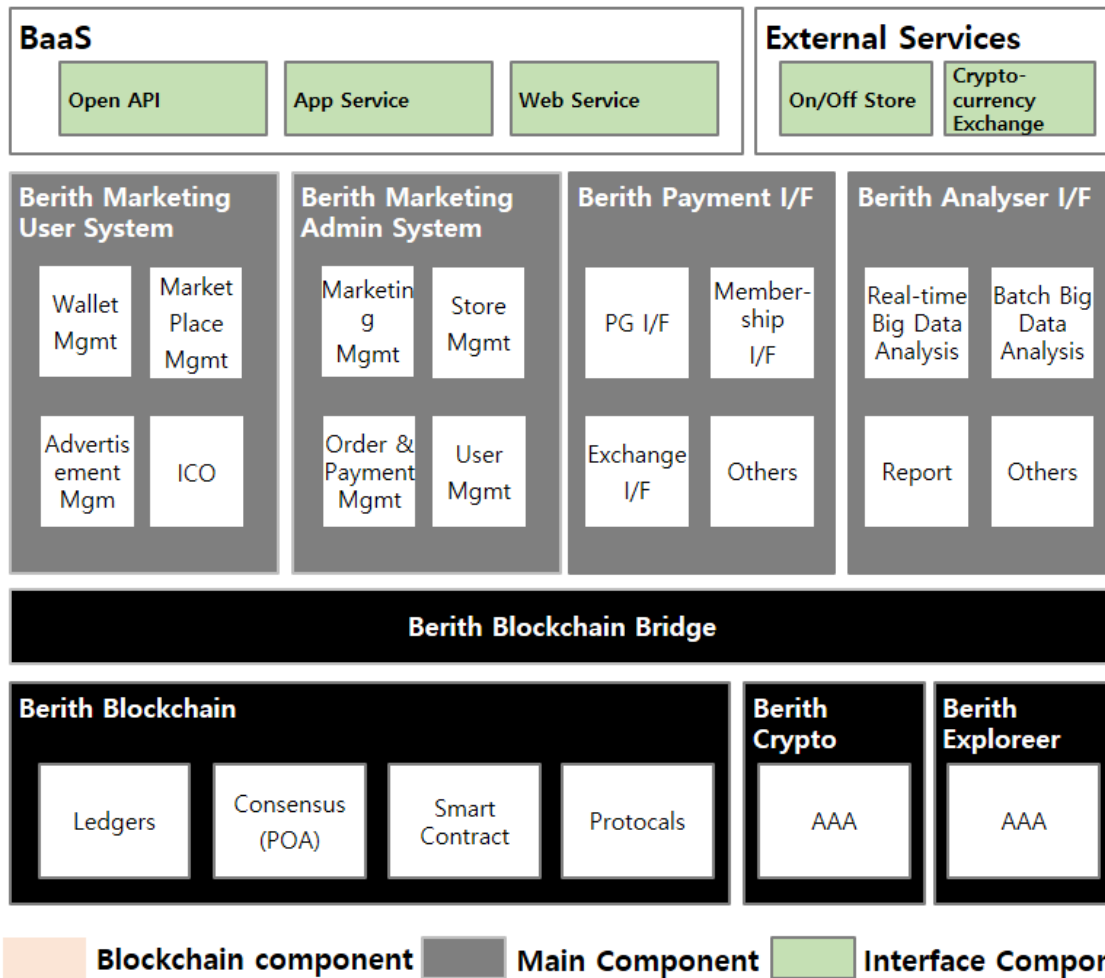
BaaS

Open API

App Service

Web Service

External Services

On/Off Store

Cryptocurrency Exchange

Berith Marketing User System

Wallet Mgmt

Market Place Mgmt

Advertisement Mgm

ICO

Berith Marketing Admin System

Marketing Mgmt

Store Mgmt

Order & Payment Mgmt

User Mgmt

Berith Payment I/F

PG I/F

Membership I/F

Exchange I/F

Others

Berith Analyser I/F

Real-time Big Data Analysis

Batch Big Data Analysis

Report

Others

Berith Blockchain Bridge

Berith Blockchain

Ledgers

Consensus (POA)

Smart Contract

Protocals

Berith Crypto

AAA

Berith Exploreer

AAA

Blockchain component

Main Component

Interface Compor